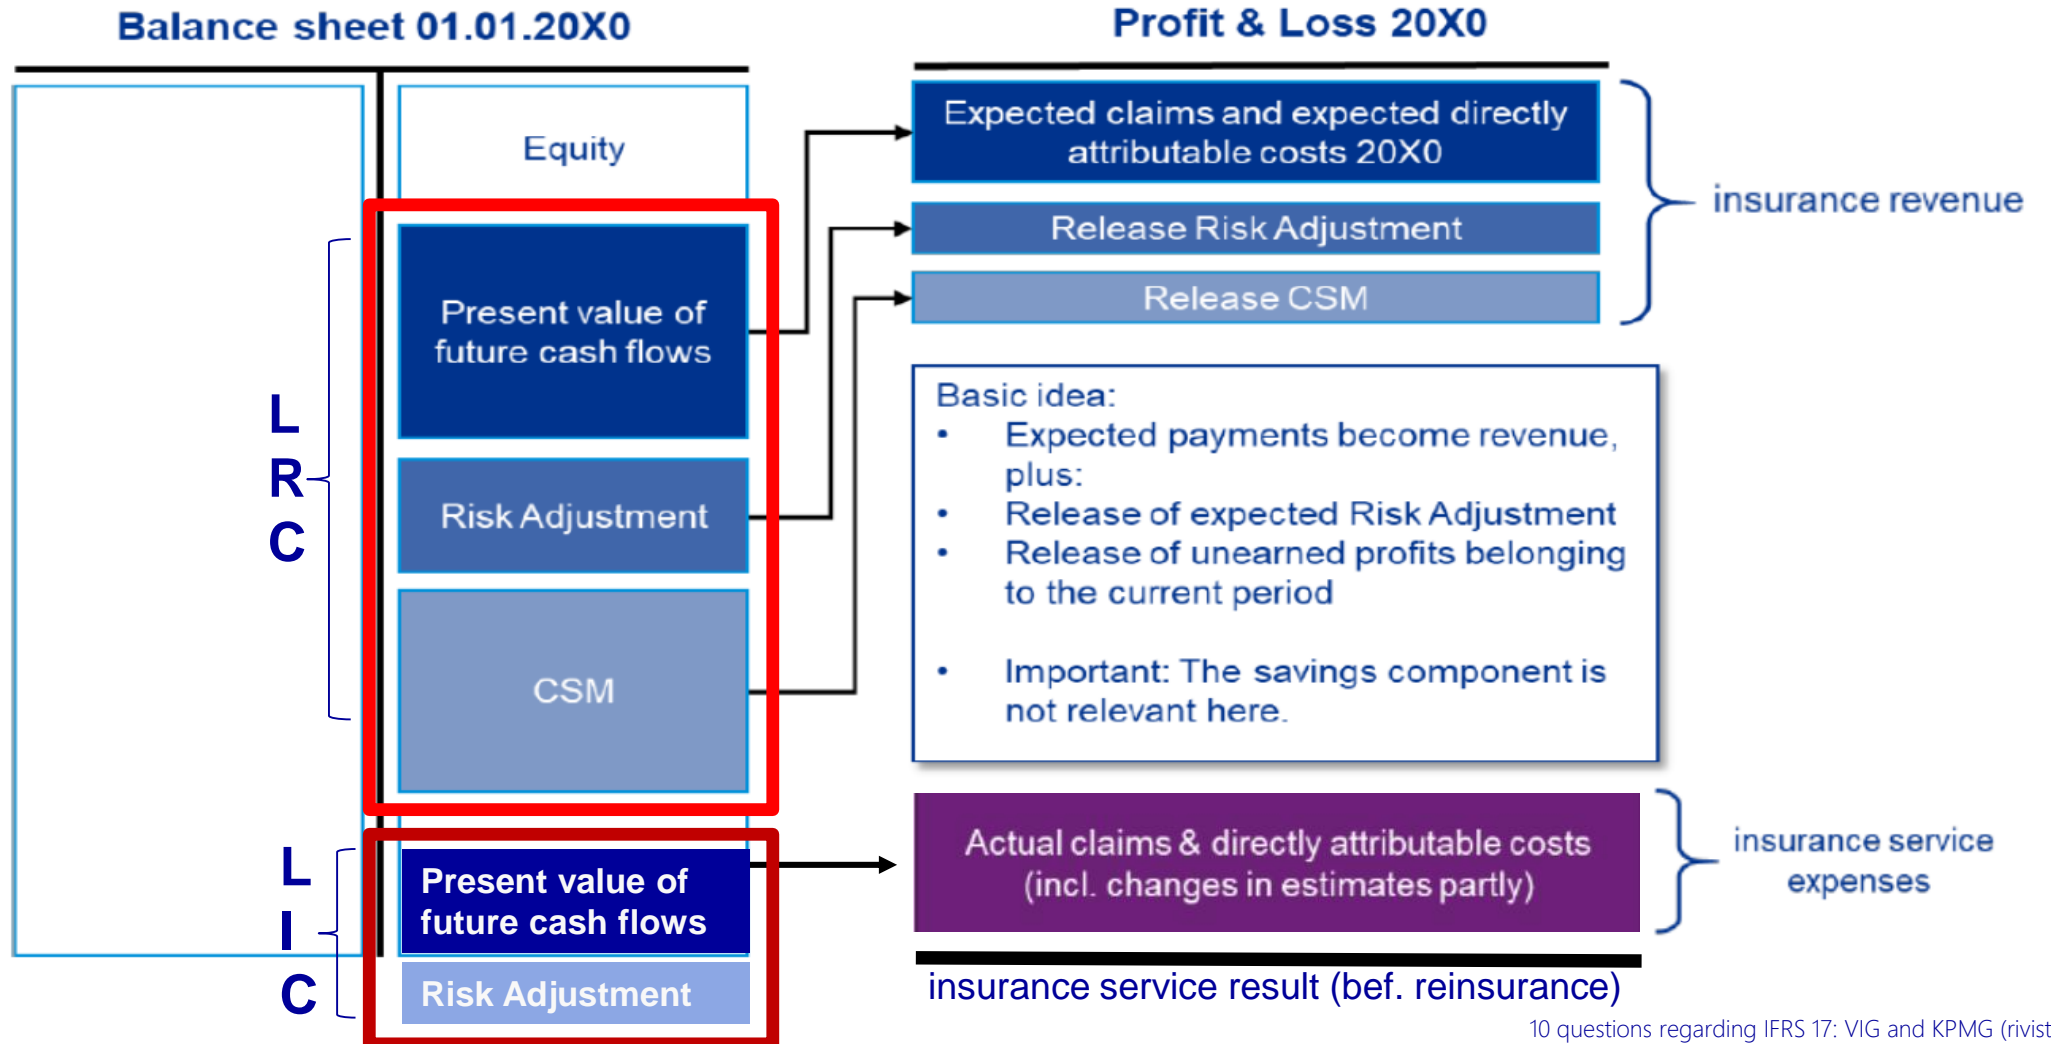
Balance sheet 01.01.20X0

Equity

L
R
C

Present value of future cash flows

Risk Adjustment

CSM

L
I
C

Present value of future cash flows

Risk Adjustment

Profit & Loss 20X0

Expected claims and expected directly attributable costs 20X0

Release Risk Adjustment

Release CSM

insurance revenue

Basic idea:
• Expected payments become revenue, plus:
• Release of expected Risk Adjustment
• Release of unearned profits belonging to the current period

• Important: The savings component is not relevant here.

Actual claims & directly attributable costs (incl. changes in estimates partly)

insurance service expenses

insurance service result (bef. reinsurance)

10 questions regarding IFRS 17: VIG and KPMG (rivist